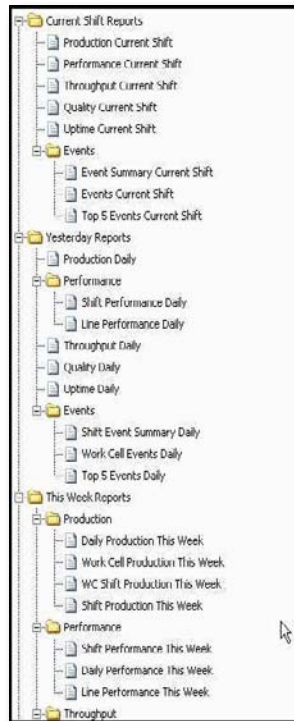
Current Shift Reports
Production Current Shift
Performance Current Shift
Throughput Current Shift
Quality Current Shift
Uptime Current Shift
Events
Event Summary Current Shift
Events Current Shift
Top 5 Events Current Shift
Yesterday Reports
Production Daily
Performance
Shift Performance Daily
Line Performance Daily
Throughput Daily
Quality Daily
Uptime Daily
Events
Shift Event Summary Daily
Work Cell Events Daily
Top 5 Events Daily
This Week Reports
Production
Daily Production This Week
Work Cell Production This Week
WC Shift Production This Week
Shift Production This Week
Performance
Shift Performance This Week
Daily Performance This Week
Line Performance This Week
Throughput